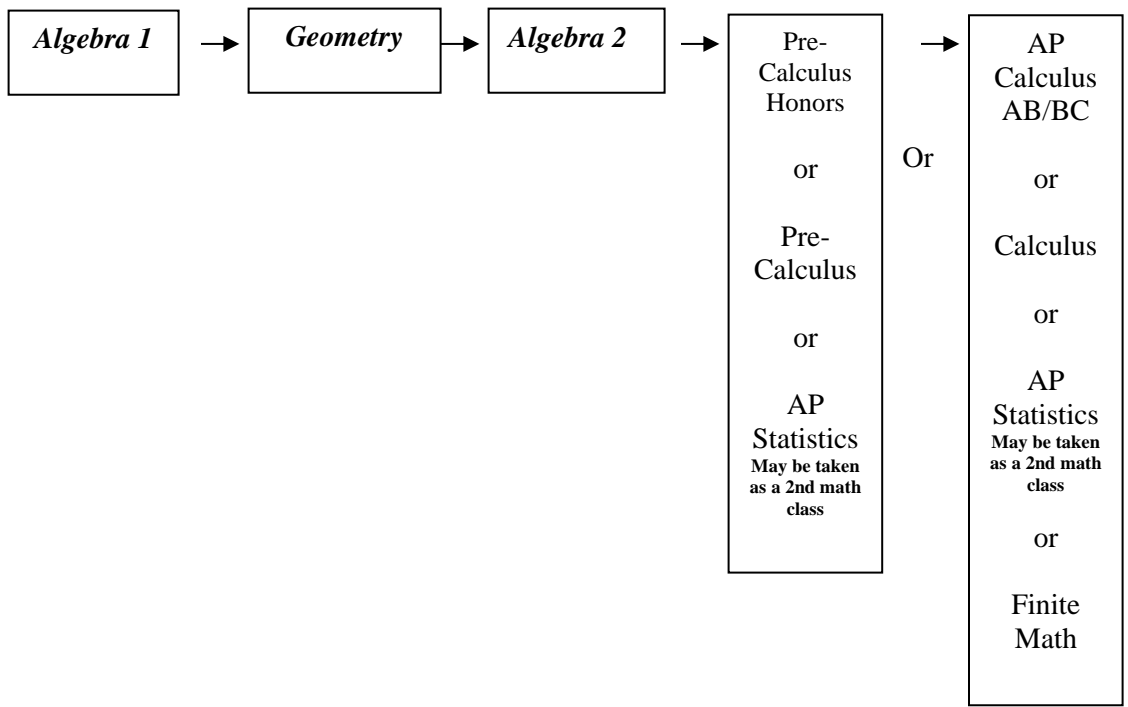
Algebra 1

Geometry

Algebra 2

Pre-Calculus Honors

or

Pre-Calculus

or

AP Statistics
May be taken as a 2nd math class

Or

AP Calculus AB/BC

or

Calculus

or

AP Statistics
May be taken as a 2nd math class

or

Finite Math